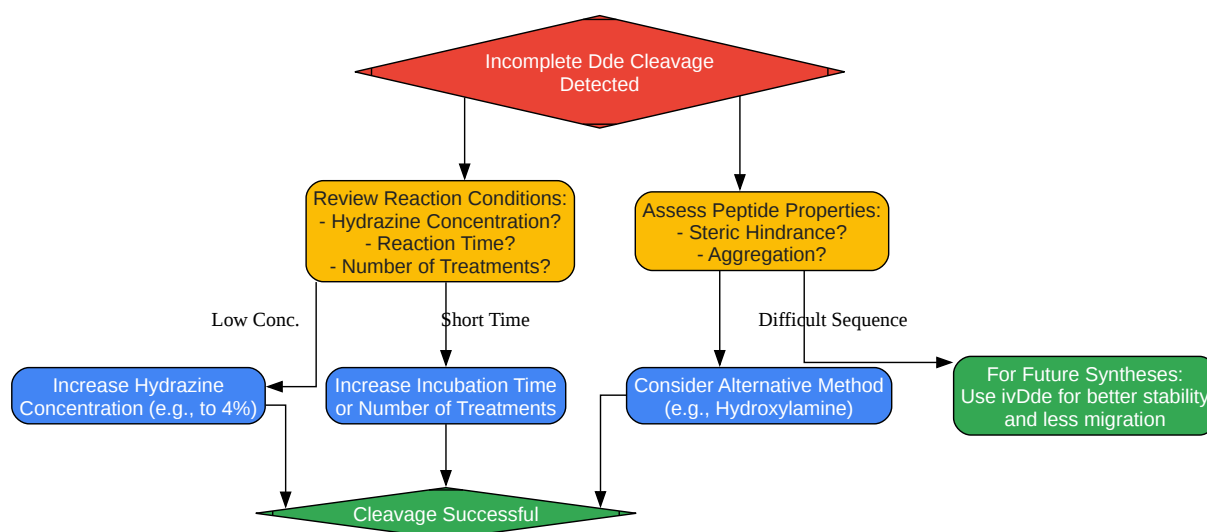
Incomplete Dde Cleavage Detected

Review Reaction Conditions:
- Hydrazine Concentration?
- Reaction Time?
- Number of Treatments?

Assess Peptide Properties:
- Steric Hindrance?
- Aggregation?

Low Conc.

Short Time

Difficult Sequence

Increase Hydrazine Concentration (e.g., to 4%)

Increase Incubation Time or Number of Treatments

Consider Alternative Method (e.g., Hydroxylamine)

For Future Syntheses: Use ivDde for better stability and less migration

Cleavage Successful